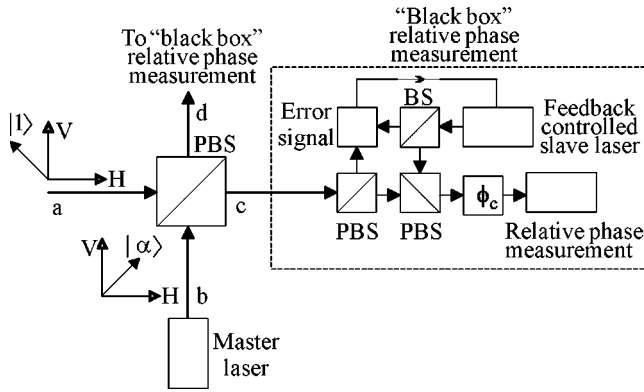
To "black box" relative phase measurement

"Black box" relative phase measurement

$|1\rangle$
V
H
a
d
PBS
c
Error signal
BS
Feedback controlled slave laser
PBS
PBS
$\phi_c$
Relative phase measurement
V
$|\alpha\rangle$
H
b
Master laser